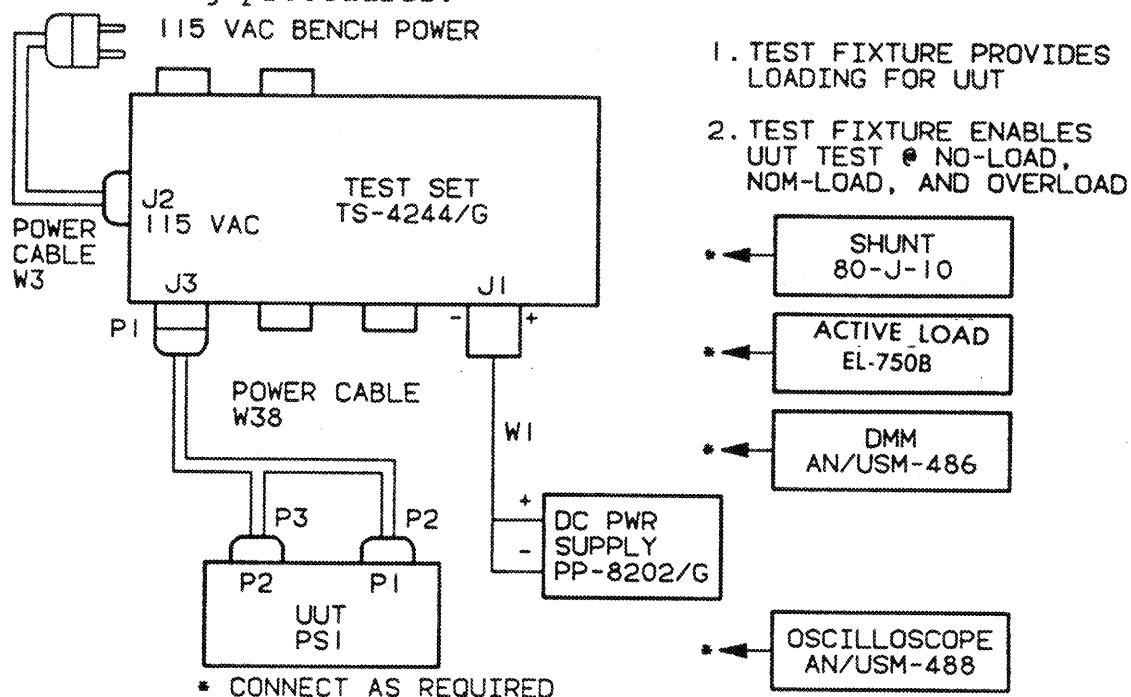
115 VAC BENCH POWER

1. TEST FIXTURE PROVIDES LOADING FOR UUT

2. TEST FIXTURE ENABLES UUT TEST @ NO-LOAD, NOM-LOAD, AND OVERLOAD

J2
115 VAC

TEST SET
TS-4244/G

POWER CABLE W3

J3

J1

-

+

P1

POWER CABLE W38

W1

P3

P2

+

-

DC PWR SUPPLY PP-8202/G

P2

P1

UUT
PS1

\* CONNECT AS REQUIRED

\*

SHUNT
80-J-10

\*

ACTIVE LOAD
EL-750B

\*

DMM
AN/USM-486

\*

OSCILLOSCOPE
AN/USM-488